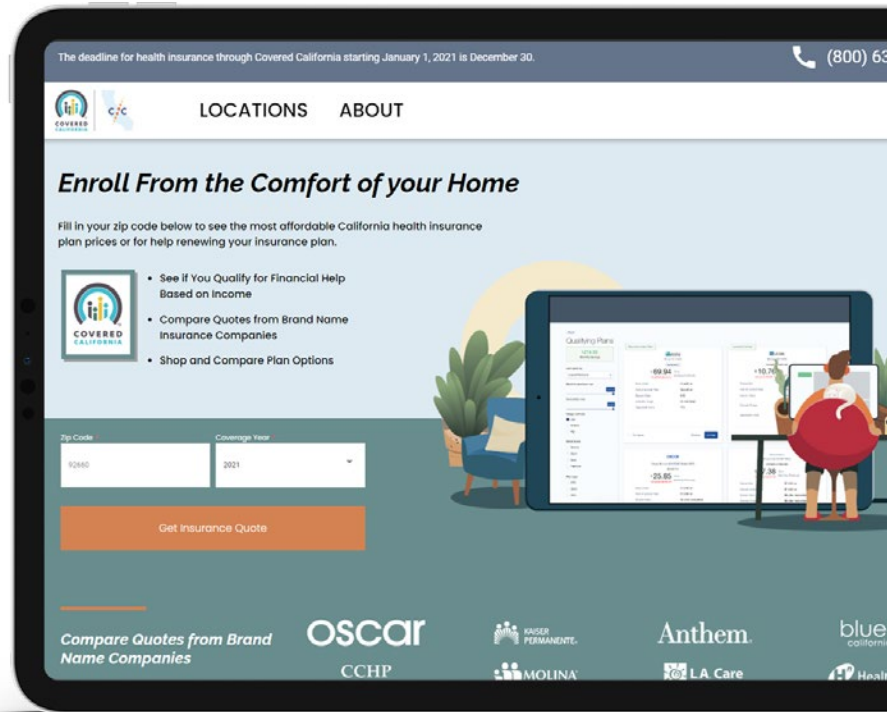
The deadline for health insurance through Covered California starting January 1, 2021 is December 30.

(800) 63

COVERED CALIFORNIA

LOCATIONS ABOUT

Enroll From the Comfort of your Home

Fill in your zip code below to see the most affordable California health insurance plan prices or for help renewing your insurance plan.

COVERED CALIFORNIA

• See if You Qualify for Financial Help Based on Income

• Compare Quotes from Brand Name Insurance Companies

• Shop and Compare Plan Options

Qualifying Plans

Zip Code
92660

Coverage Year
2021

Get Insurance Quote

Compare Quotes from Brand Name Companies

oscar

KAISER PERMANENTE.

Anthem.

blue california

CCHP

MOLINA

L.A. Care

Heal